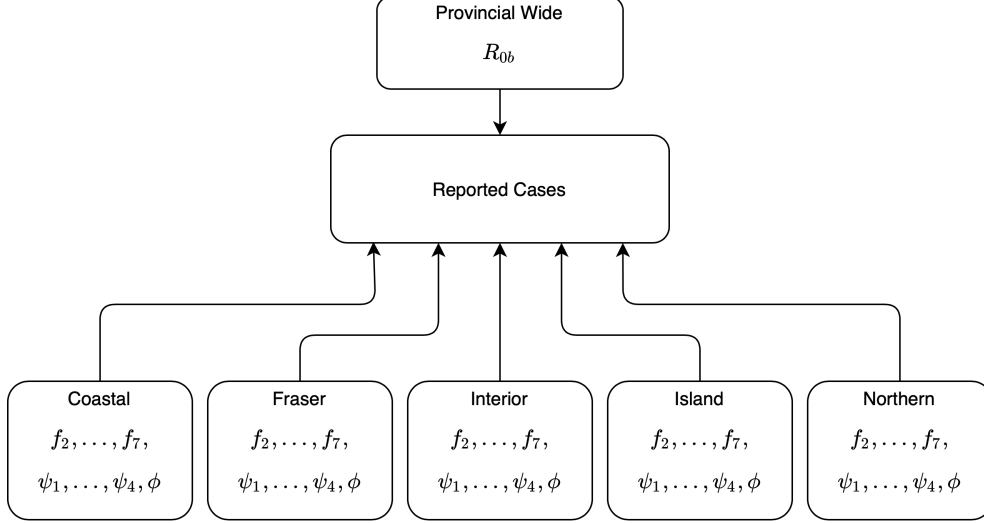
Provincial Wide
$R_{0b}$

Reported Cases

Coastal
$f_2, \ldots, f_7,$
$\psi_1, \ldots, \psi_4, \phi$

Fraser
$f_2, \ldots, f_7,$
$\psi_1, \ldots, \psi_4, \phi$

Interior
$f_2, \ldots, f_7,$
$\psi_1, \ldots, \psi_4, \phi$

Island
$f_2, \ldots, f_7,$
$\psi_1, \ldots, \psi_4, \phi$

Northern
$f_2, \ldots, f_7,$
$\psi_1, \ldots, \psi_4, \phi$